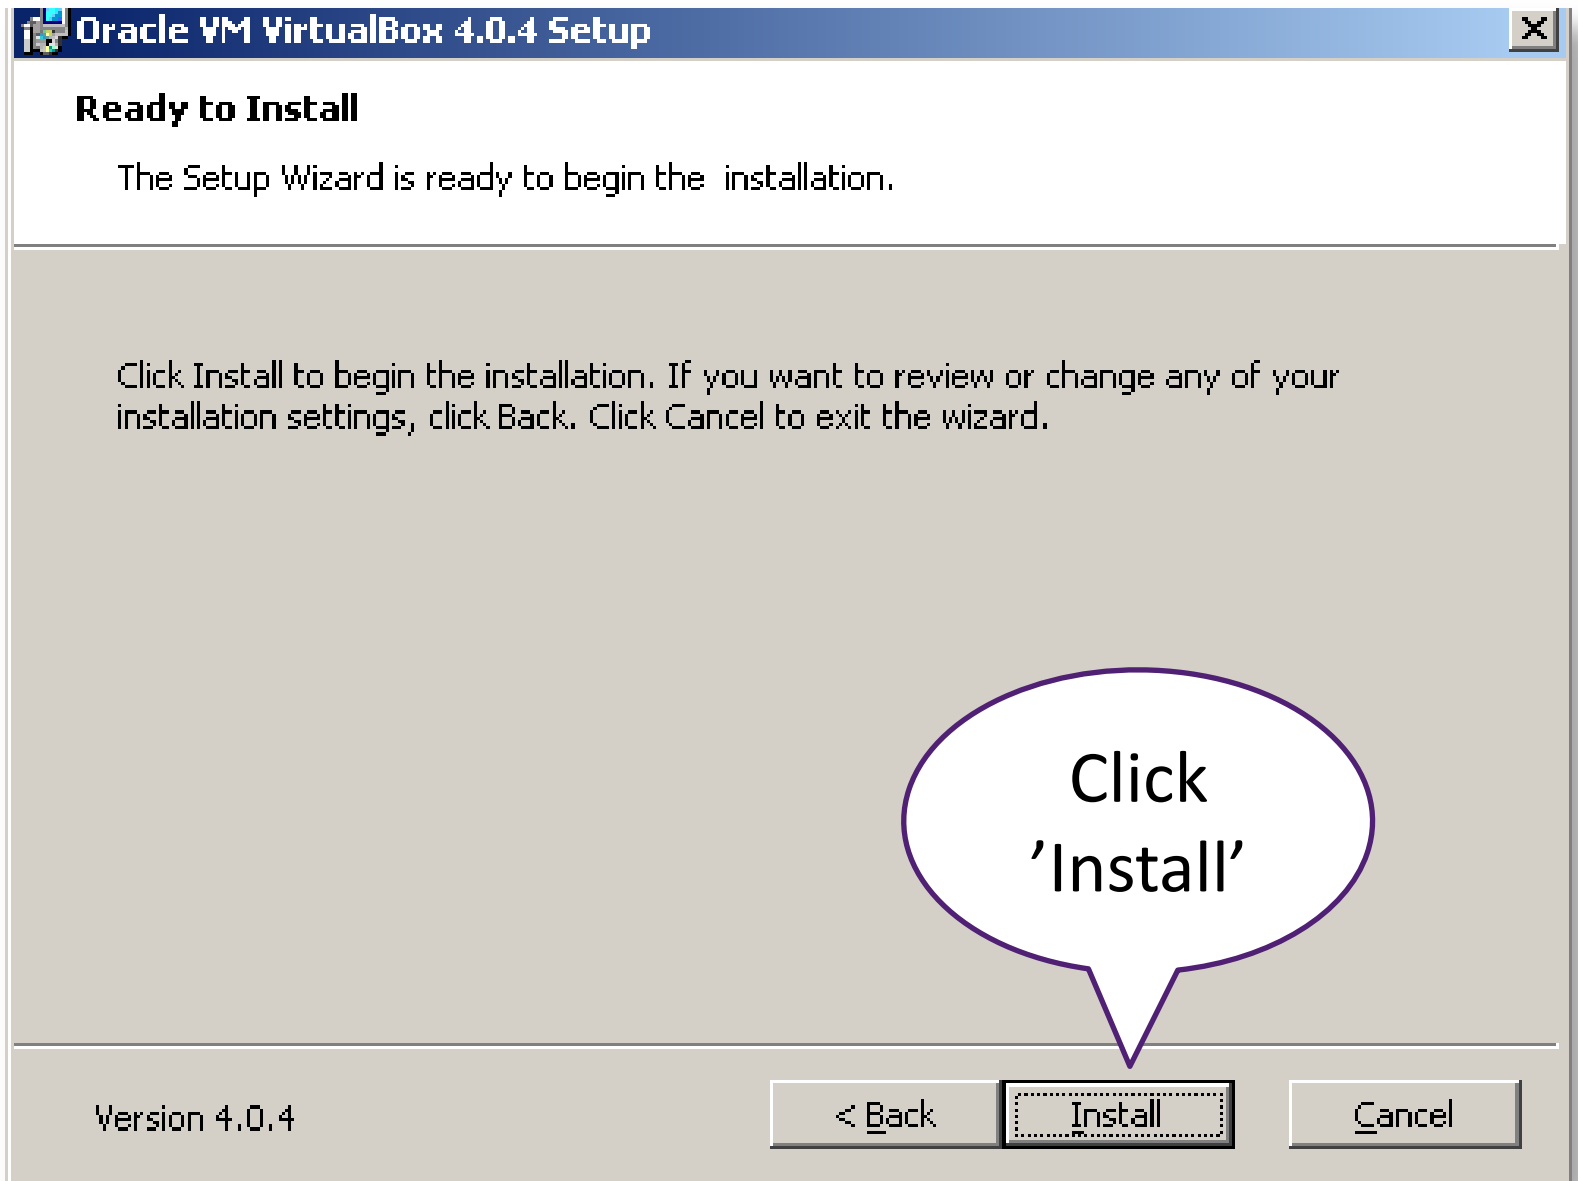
Oracle VM VirtualBox 4.0.4 Setup

Ready to Install

The Setup Wizard is ready to begin the installation.

Click Install to begin the installation. If you want to review or change any of your installation settings, click Back. Click Cancel to exit the wizard.

Click 'Install'

Version 4.0.4

< Back

Install

Cancel